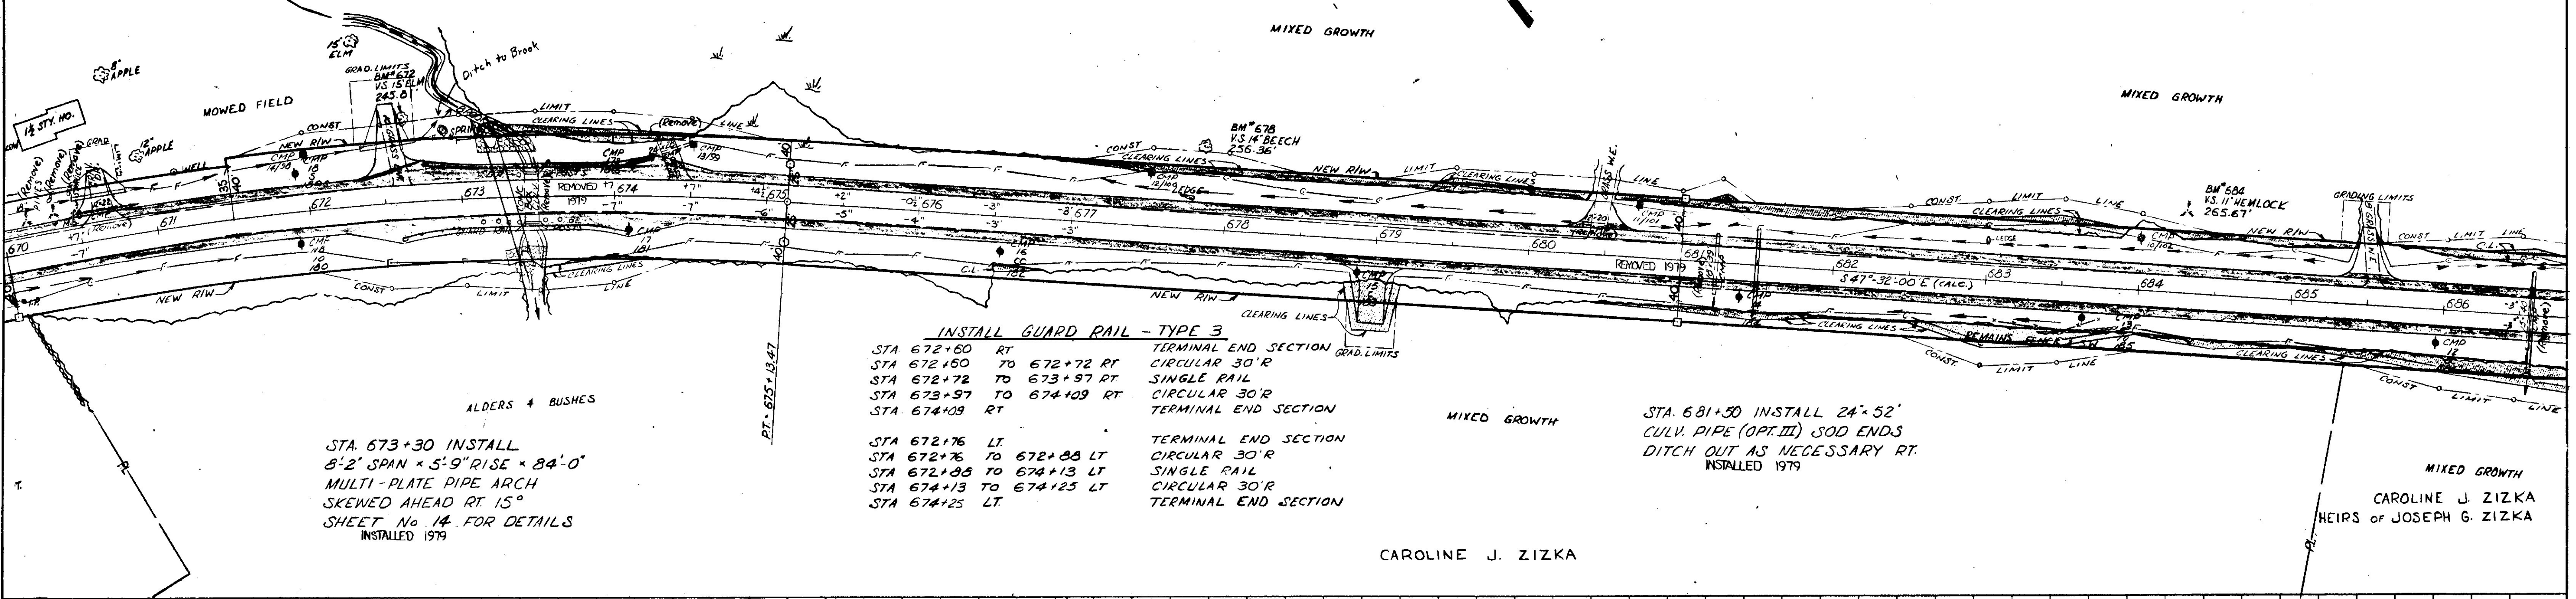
MIXED GROWTH

MIXED GROWTH

8" APPLE

15" ELM

Ditch to Brook

GRAD. LIMITS
BM# 672
V.S. 15" ELM
245.8'

$1\frac{1}{2}$ STY. HO.

MOWED FIELD

12" APPLE

WELL

CONST

LIMIT

CLEARING LINES

(Remove)

LINE

NEW R/W

CMP

SPRING

BM# 678
V.S. 14" BEECH
256.36'

CONST

CLEARING LINES

NEW R/W

LIMIT

CLEARING LINES

LINE

LEDGE

BM# 684
V.S. 11" HEMLOCK
265.67'

GRADING LIMITS

CONST.

LIMIT

CLEARING LINES

LINE

NEW R/W

CONST

LIMIT

LINE

C.L.

670

671

672

673

REMOVED 1979

674

675

676

677

678

679

680

681

682

683

684

685

686

REMOVED 1979

S 47°-32'-00" E (CALC.)

C.L.

CLEARING LINES

NEW R/W

CONST

LIMIT

LINE

NEW R/W

CLEARING LINES

GRAD. LIMITS

CLEARING LINES

CONST.

LIMIT

LINE

REMAINS

CLEARING LINES

CONST

LIMIT

LINE

PT. = 675 + 13.47

INSTALL GUARD RAIL - TYPE 3

STA. 672+60 RT TERMINAL END SECTION
STA 672+60 TO 672+72 RT CIRCULAR 30'R
STA 672+72 TO 673+97 RT SINGLE RAIL
STA 673+97 TO 674+09 RT CIRCULAR 30'R
STA 674+09 RT TERMINAL END SECTION

STA 672+76 LT. TERMINAL END SECTION
STA 672+76 TO 672+88 LT CIRCULAR 30'R
STA 672+88 TO 674+13 LT SINGLE RAIL
STA 674+13 TO 674+25 LT CIRCULAR 30'R
STA 674+25 LT. TERMINAL END SECTION

ALDERS & BUSHES

STA. 673+30 INSTALL
8'-2" SPAN × 5'-9" RISE × 84'-0"
MULTI-PLATE PIPE ARCH
SKEWED AHEAD RT. 15°
SHEET No. 14 FOR DETAILS
INSTALLED 1979

MIXED GROWTH

STA. 681+50 INSTALL 24" × 52'
CULV. PIPE (OPT. III) SOD ENDS
DITCH OUT AS NECESSARY RT.
INSTALLED 1979

MIXED GROWTH

CAROLINE J. ZIZKA
HEIRS of JOSEPH G. ZIZKA

CAROLINE J. ZIZKA